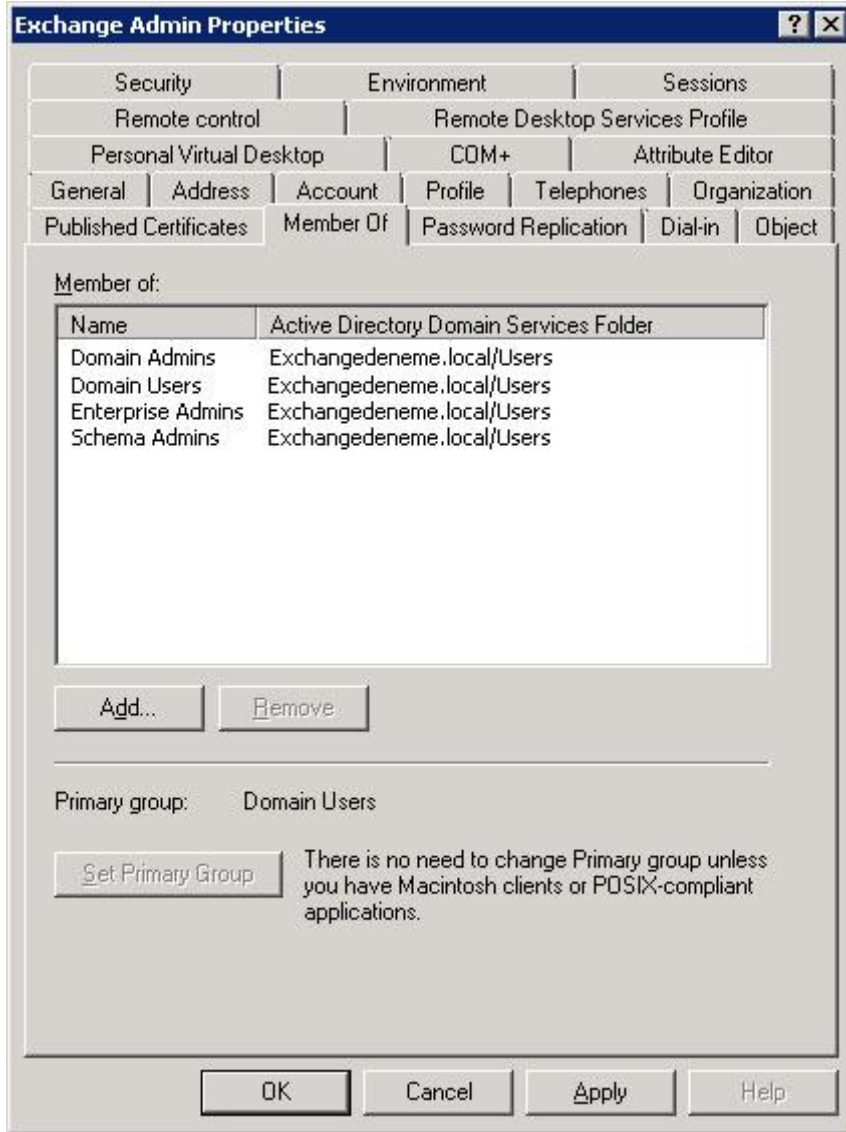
Exchange Admin Properties

?

Security | Environment | Sessions
Remote control | Remote Desktop Services Profile
Personal Virtual Desktop | COM+ | Attribute Editor
General | Address | Account | Profile | Telephones | Organization
Published Certificates | Member Of | Password Replication | Dial-in | Object

Member of:

| Name | Active Directory Domain Services Folder |
|---|---|
| Domain Admins | Exchangedeneme.local/Users |
| Domain Users | Exchangedeneme.local/Users |
| Enterprise Admins | Exchangedeneme.local/Users |
| Schema Admins | Exchangedeneme.local/Users |

Add... Remove

Primary group: Domain Users

Set Primary Group

There is no need to change Primary group unless you have Macintosh clients or POSIX-compliant applications.

OK Cancel Apply Help